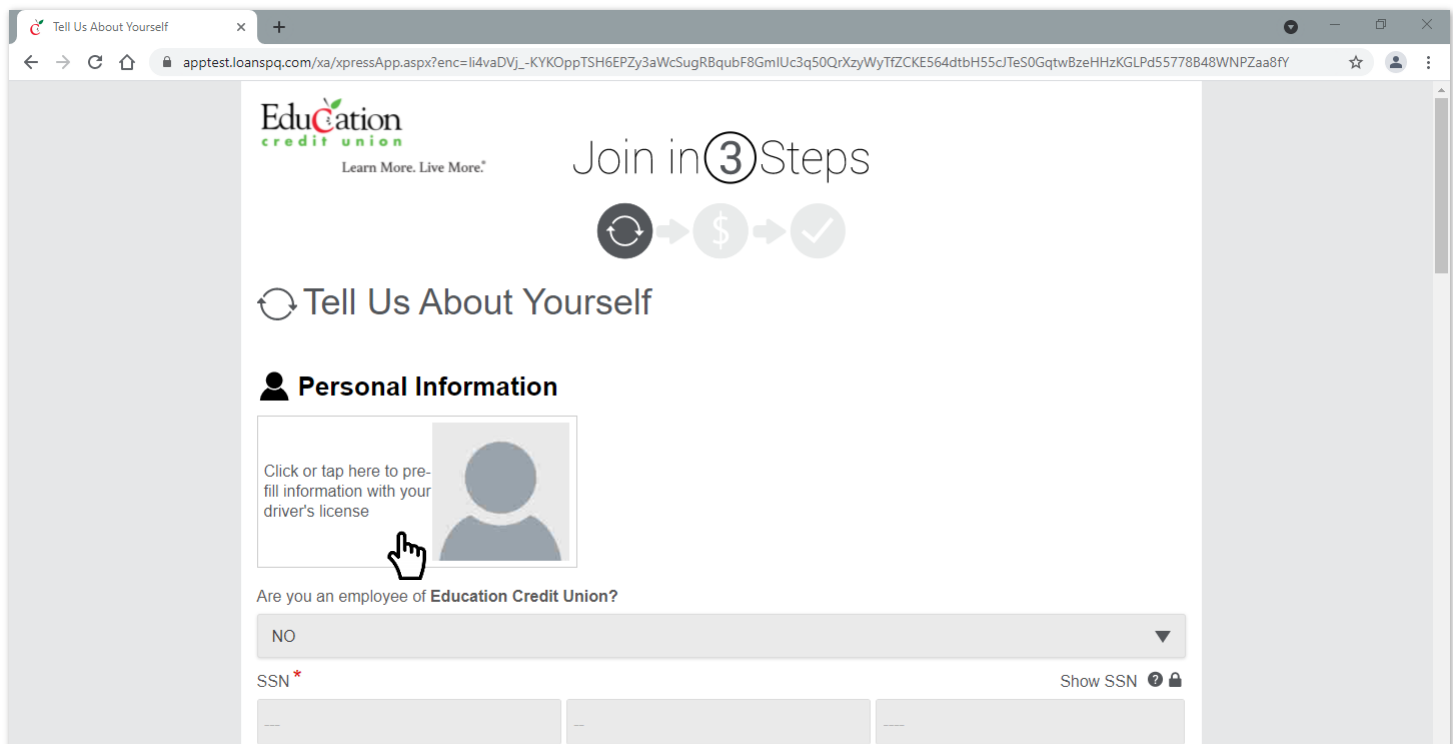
Tell Us About Yourself

apptest.loanspq.com/xa/xpressApp.aspx?enc=li4vaDVj_-KYKOppTSH6EPZy3aWcSugRBqubF8GmIUc3q50QrXzyWyTfZCKE564dtbH55cJTeS0GqtwBzeHHzKGLPd55778B48WNPZaa8fY

Education credit union
Learn More. Live More.®

Join in 3 Steps

$

Tell Us About Yourself

Personal Information

Click or tap here to pre-fill information with your driver's license

Are you an employee of **Education Credit Union?**

NO

SSN *

Show SSN

---

--

----